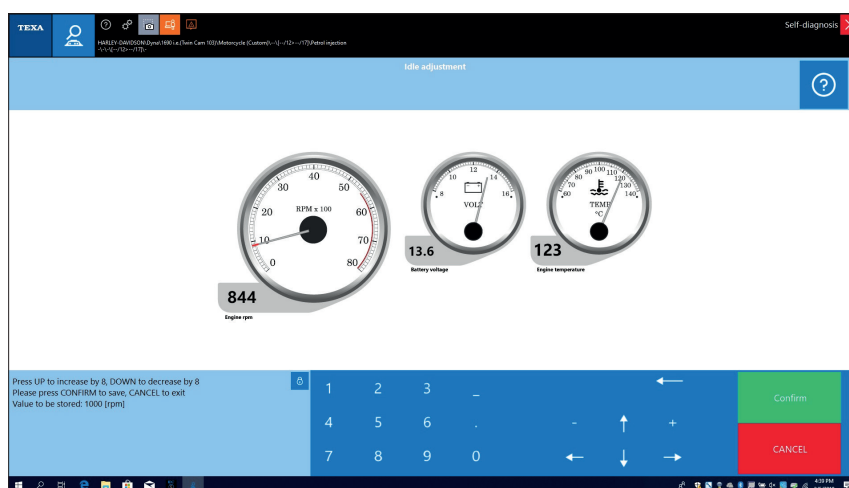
TEXA

HARLEY-DAVIDSON\Dyna\1690 i.e.(Twin Cam 103)\Motorcycle (Custom)\--\(--/12>--/17)\Petrol injection
-\-\-\(--/12>--/17)\-

Self-diagnosis

Idle adjustment

?

40
30
50
20
60
RPM x 100
10
70
0
80

844
Engine rpm

12
10
14
8
16
VOLT

13.6
Battery voltage

100
90
110
80
120
70
130
60
140
TEMP
°C

123
Engine temperature

Press UP to increase by 8, DOWN to decrease by 8
Please press CONFIRM to save, CANCEL to exit
Value to be stored: 1000 [rpm]

1 2 3 _
4 5 6 .
7 8 9 0
- +

Confirm

CANCEL

4:33 PM